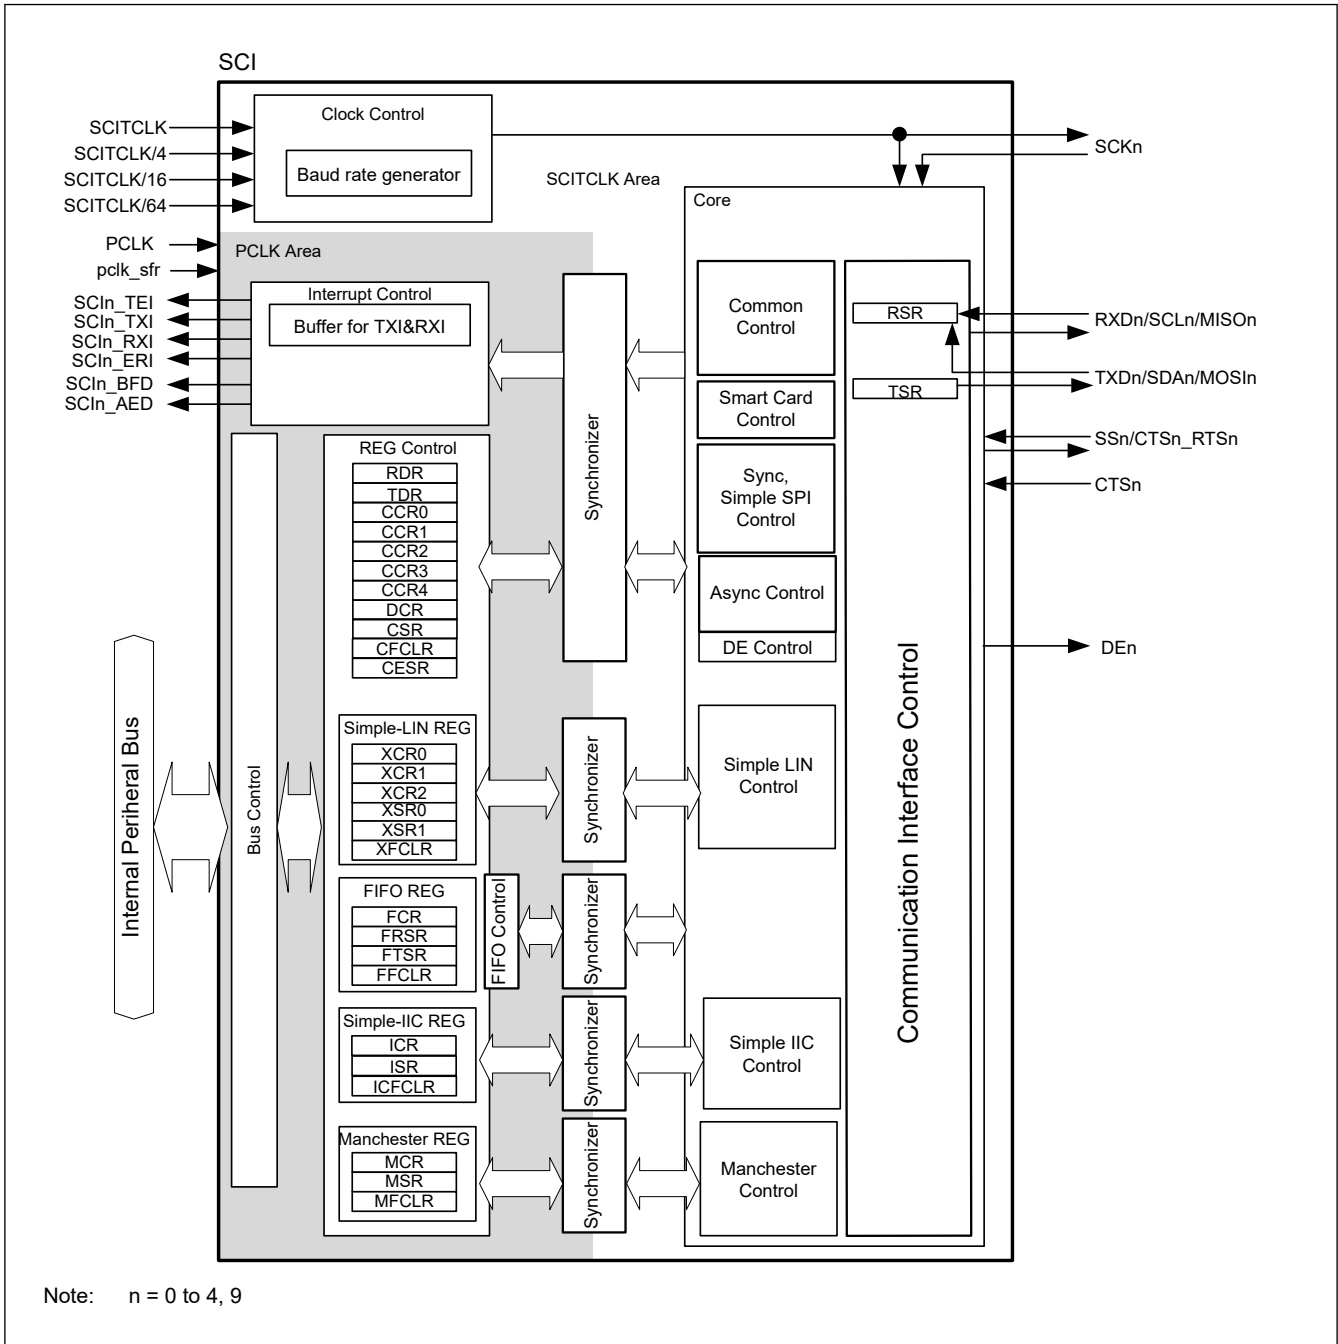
SCI

SCITCLK
SCITCLK/4
SCITCLK/16
SCITCLK/64

Clock Control

Baud rate generator

SCITCLK Area

SCKn

PCLK
pclk_sfr

PCLK Area

Core

SCIn_TEI
SCIn_TXI
SCIn_RXI
SCIn_ERI
SCIn_BFD
SCIn_AED

Interrupt Control

Buffer for TXI&RXI

Synchronizer

Common Control

Smart Card Control

Sync, Simple SPI Control

Async Control

DE Control

RSR

TSR

RXDn/SCLn/MISOn
TXDn/SDAn/MOSIn
SSn/CTSn_RTSn
CTSn
DEn

REG Control
RDR
TDR
CCR0
CCR1
CCR2
CCR3
CCR4
DCR
CSR
CFCLR
CESR

Internal Periheral Bus

Bus Control

Simple-LIN REG
XCR0
XCR1
XCR2
XSR0
XSR1
XFCLR

Synchronizer

Simple LIN Control

Communication Interface Control

FIFO REG
FCR
FRSR
FTSR
FFCLR

FIFO Control

Synchronizer

Simple-IIC REG
ICR
ISR
ICFCLR

Synchronizer

Simple IIC Control

Manchester REG
MCR
MSR
MFCLR

Synchronizer

Manchester Control

Note: n = 0 to 4, 9